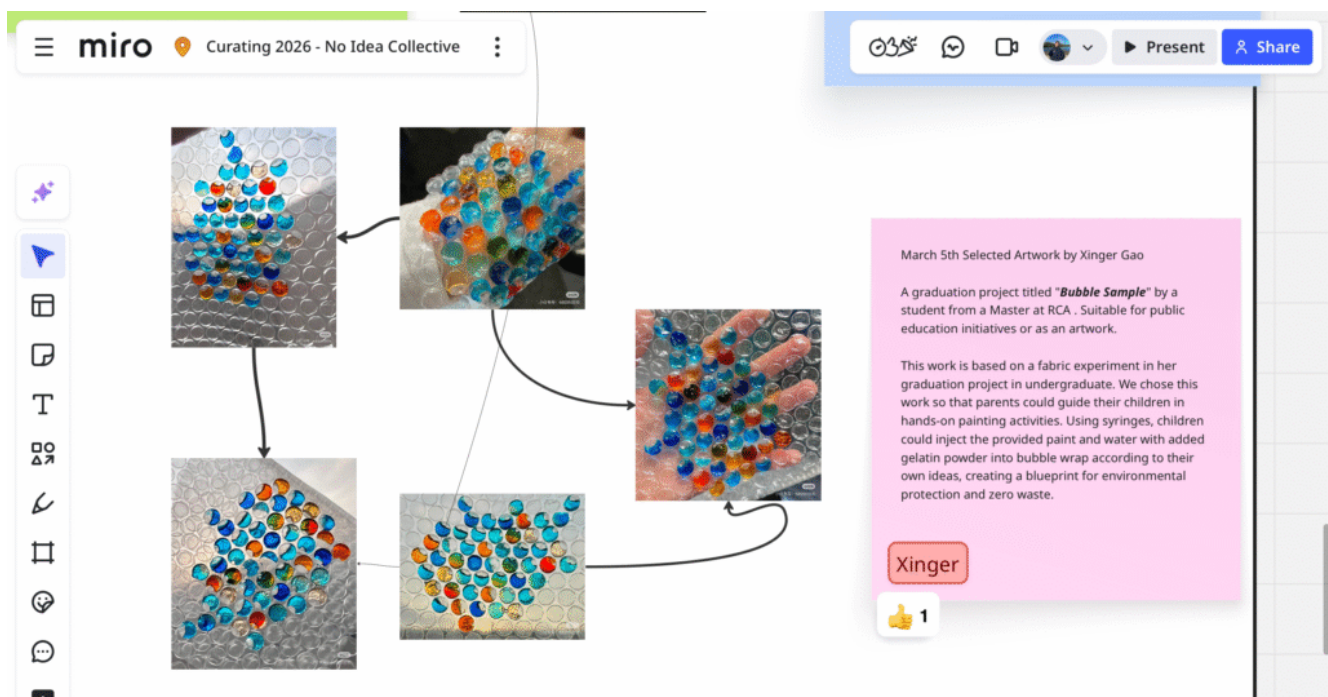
miro Curating 2026 - No Idea Collective

Present Share

March 5th Selected Artwork by Xinger Gao

A graduation project titled "***Bubble Sample***" by a student from a Master at RCA . Suitable for public education initiatives or as an artwork.

This work is based on a fabric experiment in her graduation project in undergraduate. We chose this work so that parents could guide their children in hands-on painting activities. Using syringes, children could inject the provided paint and water with added gelatin powder into bubble wrap according to their own ideas, creating a blueprint for environmental protection and zero waste.

Xinger

👍 1